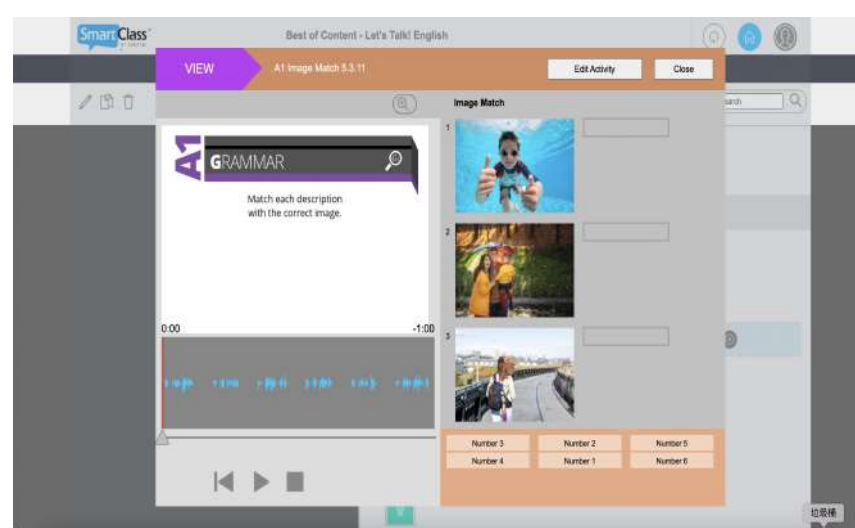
SmartClass

Best of Content - Let's Talk! English

VIEW

A1 Image Match 5.3.11

Edit Activity

Close

Image Match

A1

GRAMMAR

Match each description with the correct image.

0:00

-1:00

1

2

3

| Number 3 | Number 2 | Number 5 |
|---|---|---|
| Number 4 | Number 1 | Number 6 |

earch

垃圾桶